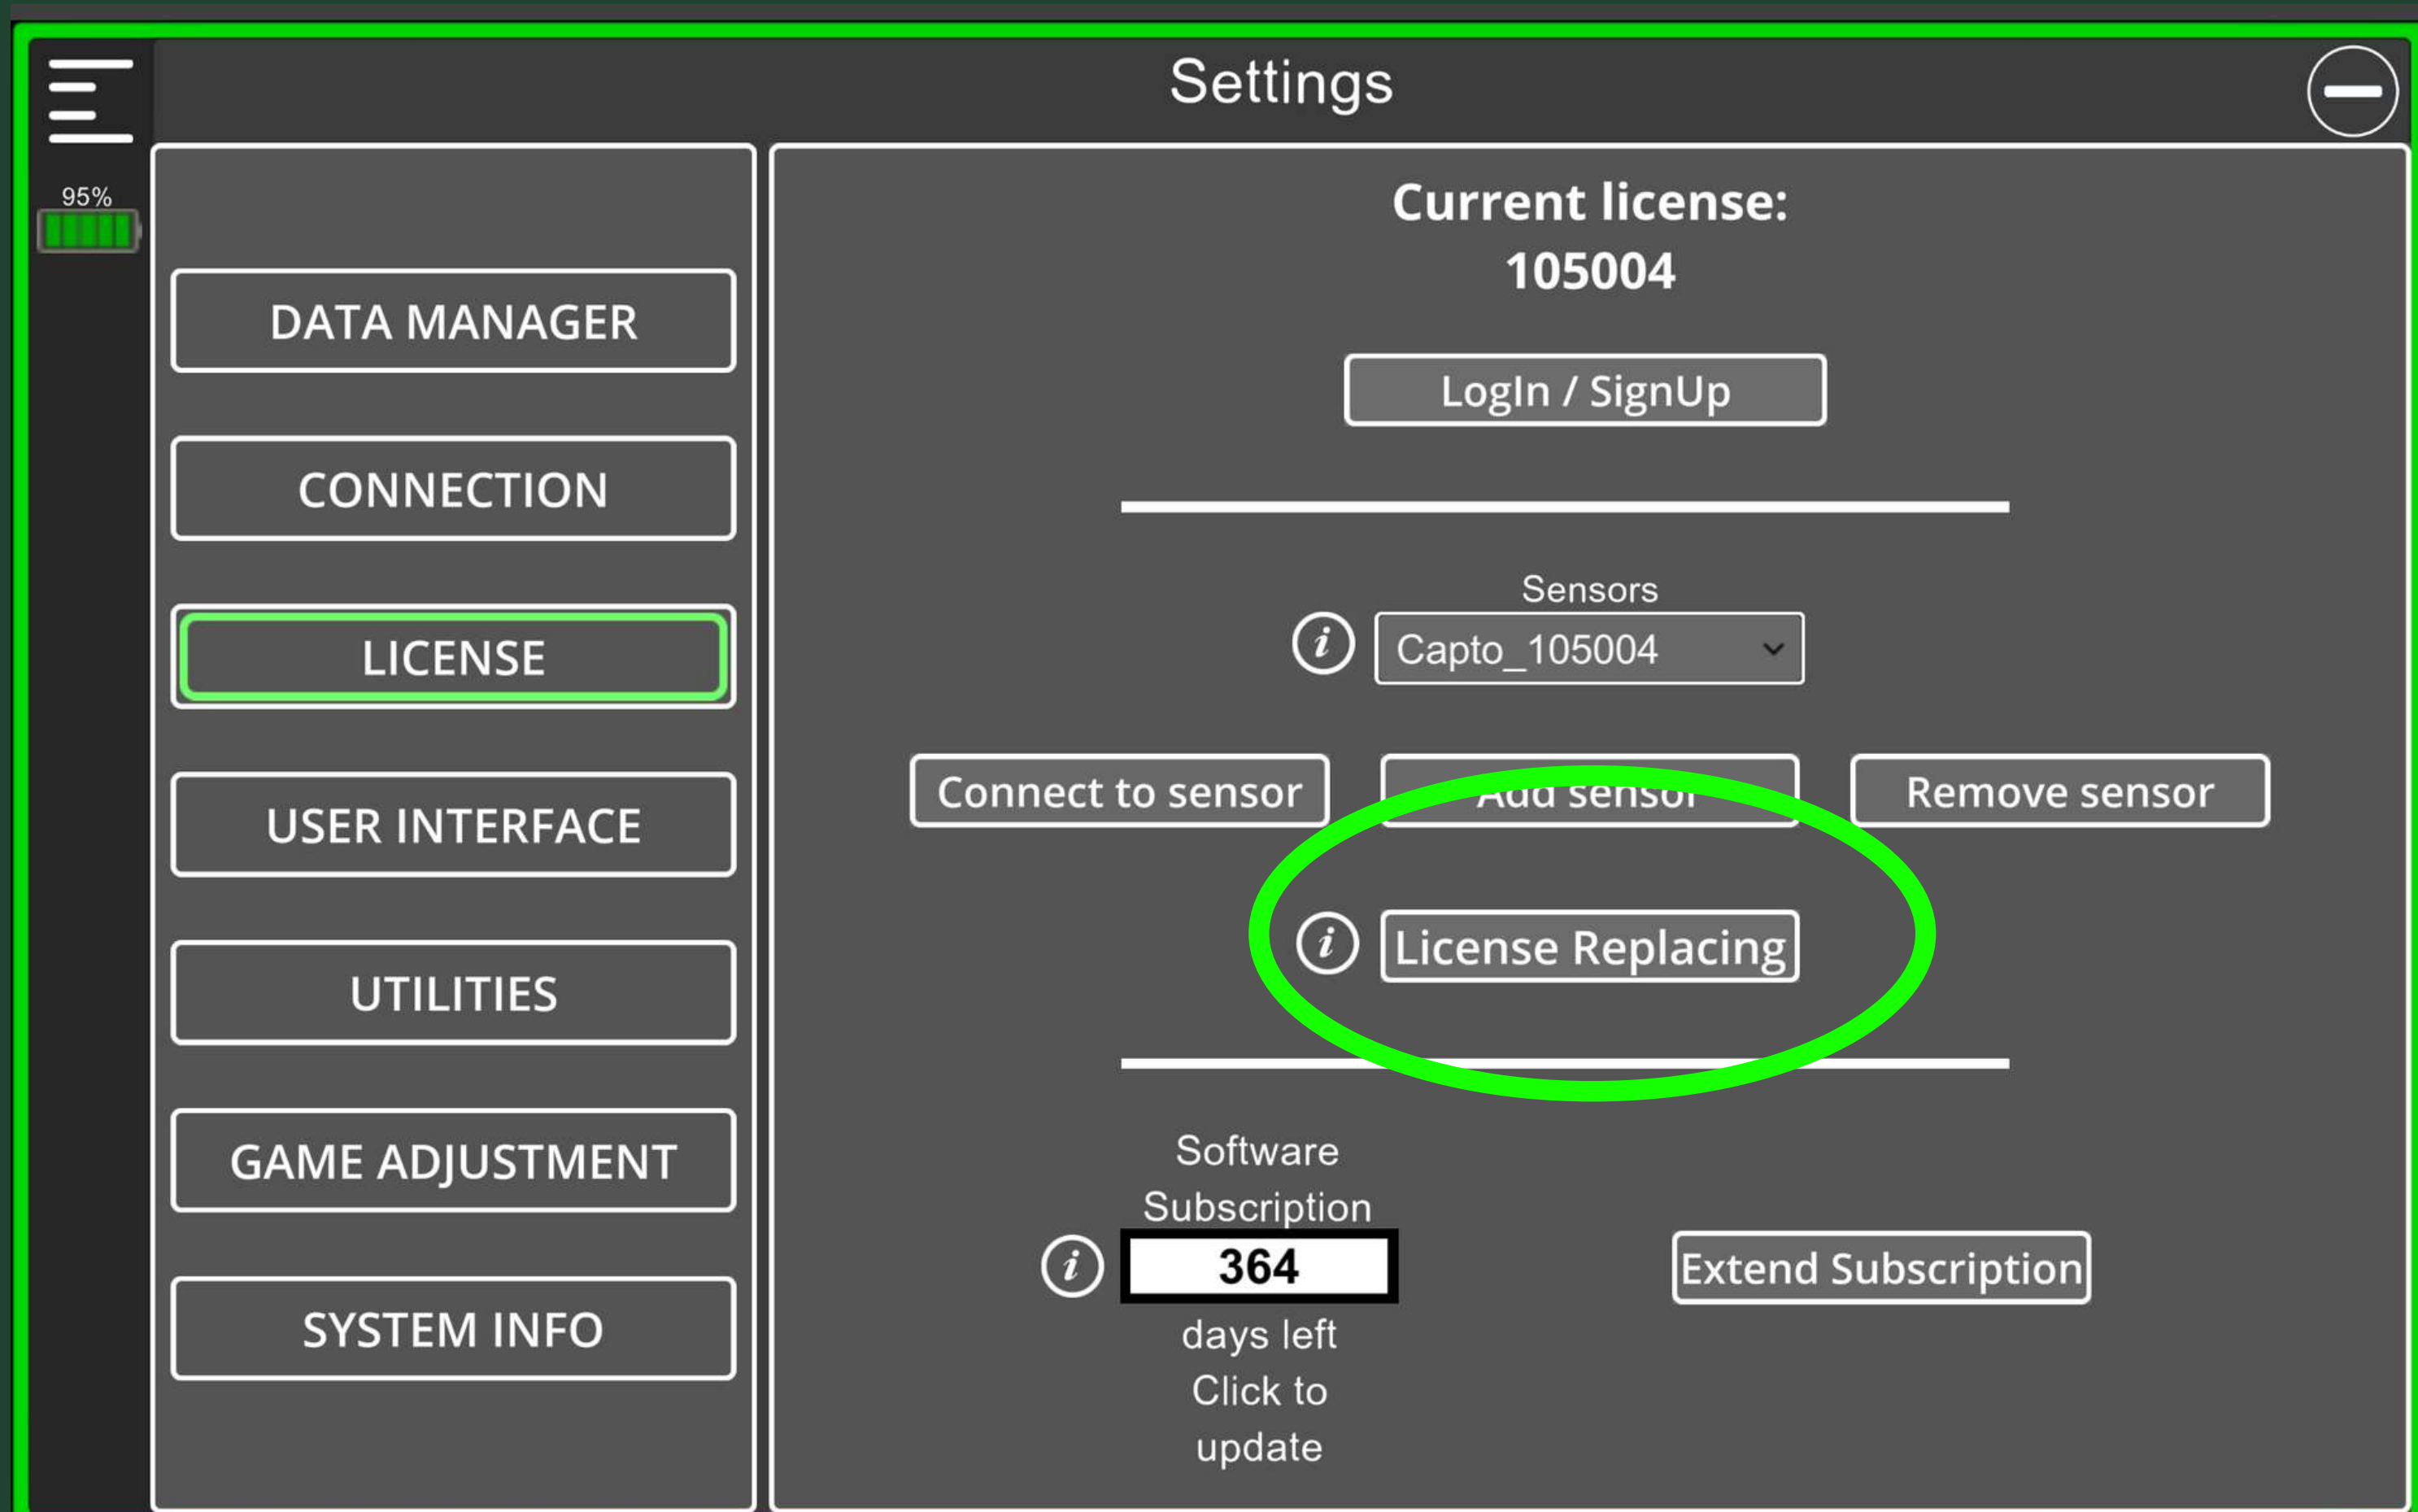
Settings

95%

DATA MANAGER

CONNECTION

LICENSE

USER INTERFACE

UTILITIES

GAME ADJUSTMENT

SYSTEM INFO

Current license:
105004

LogIn / SignUp

Sensors

Capto_105004

Connect to sensor

Add sensor

Remove sensor

License Replacing

Software Subscription

364

days left
Click to update

Extend Subscription